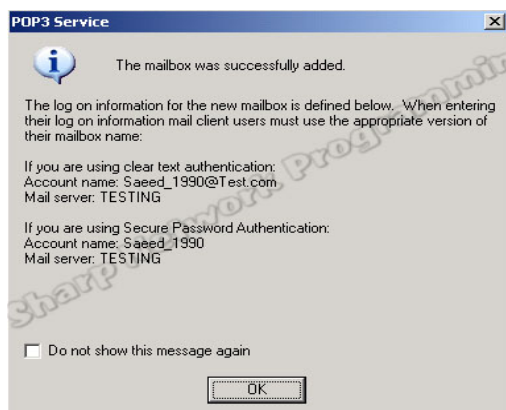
POP3 Service

The mailbox was successfully added.

The log on information for the new mailbox is defined below. When entering their log on information mail client users must use the appropriate version of their mailbox name:

If you are using clear text authentication:
Account name: Saeed_1990@Test.com
Mail server: TESTING

If you are using Secure Password Authentication:
Account name: Saeed_1990
Mail server: TESTING

SharpNetwork Programming

Do not show this message again

OK